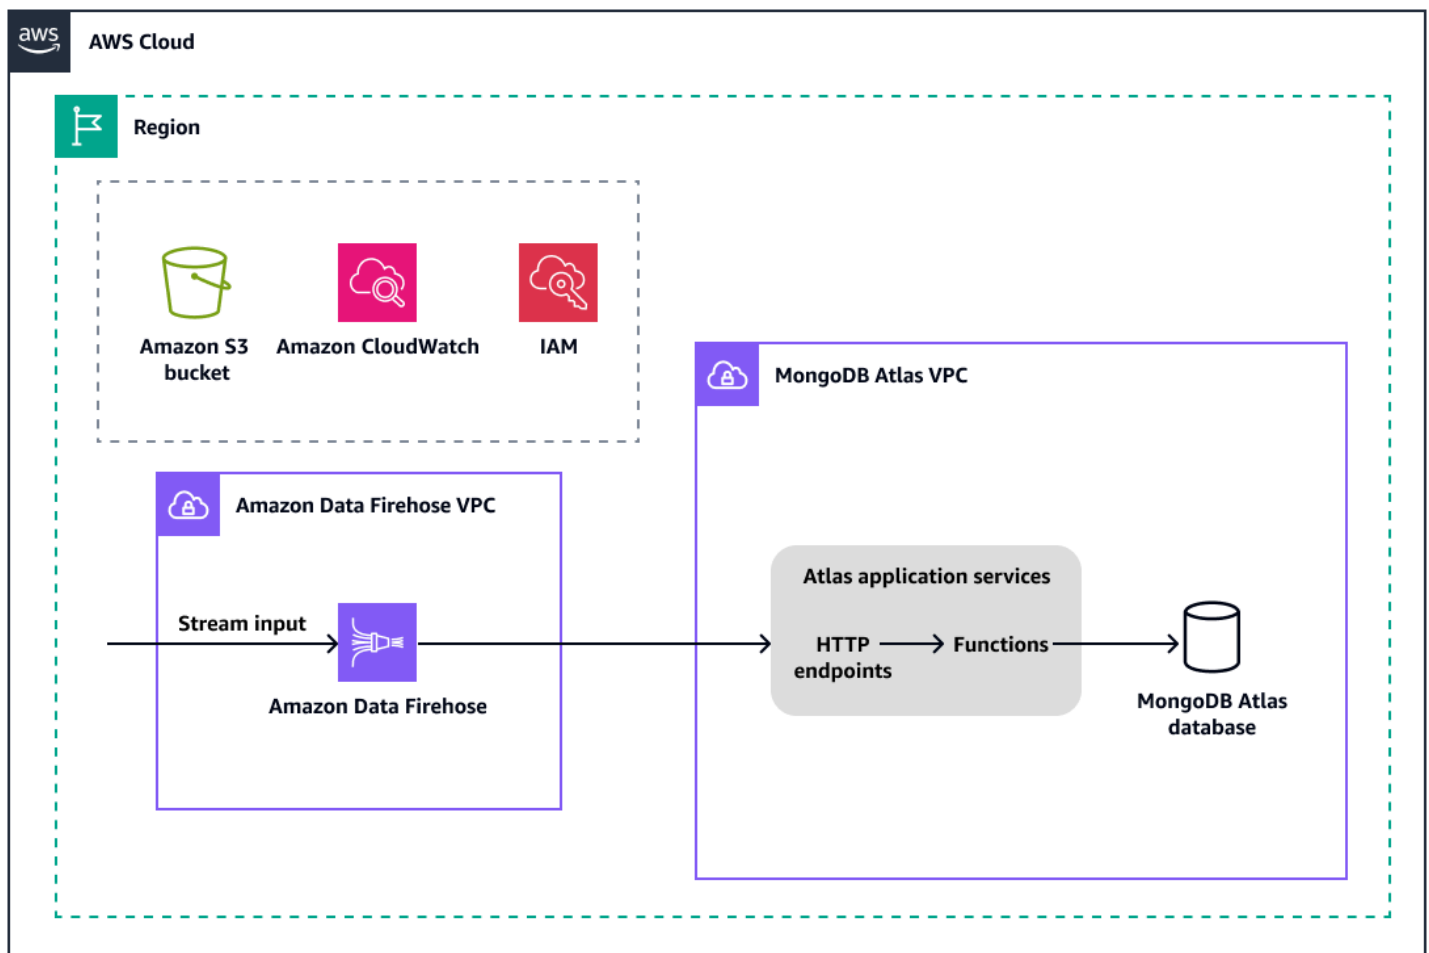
aws

AWS Cloud

Region

Amazon S3 bucket

Amazon CloudWatch

IAM

MongoDB Atlas VPC

Amazon Data Firehose VPC

Atlas application services

Stream input

HTTP endpoints

Functions

Amazon Data Firehose

MongoDB Atlas database